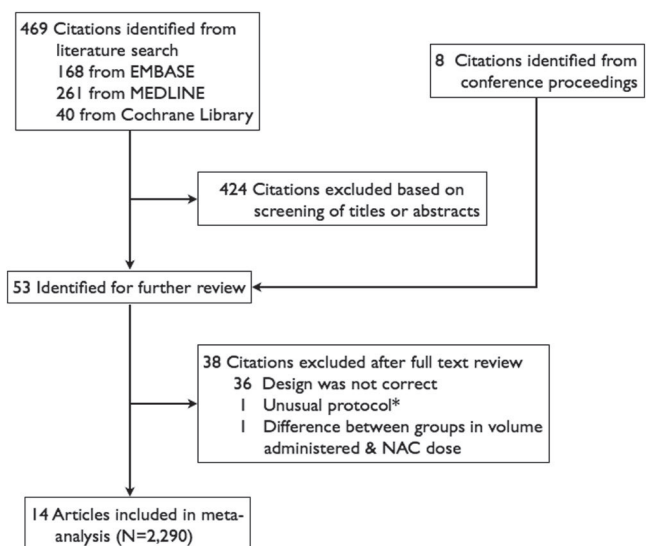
469 Citations identified from literature search
168 from EMBASE
261 from MEDLINE
40 from Cochrane Library

8 Citations identified from conference proceedings

424 Citations excluded based on screening of titles or abstracts

53 Identified for further review

38 Citations excluded after full text review
36 Design was not correct
1 Unusual protocol*
1 Difference between groups in volume administered & NAC dose

14 Articles included in meta-analysis (N=2,290)